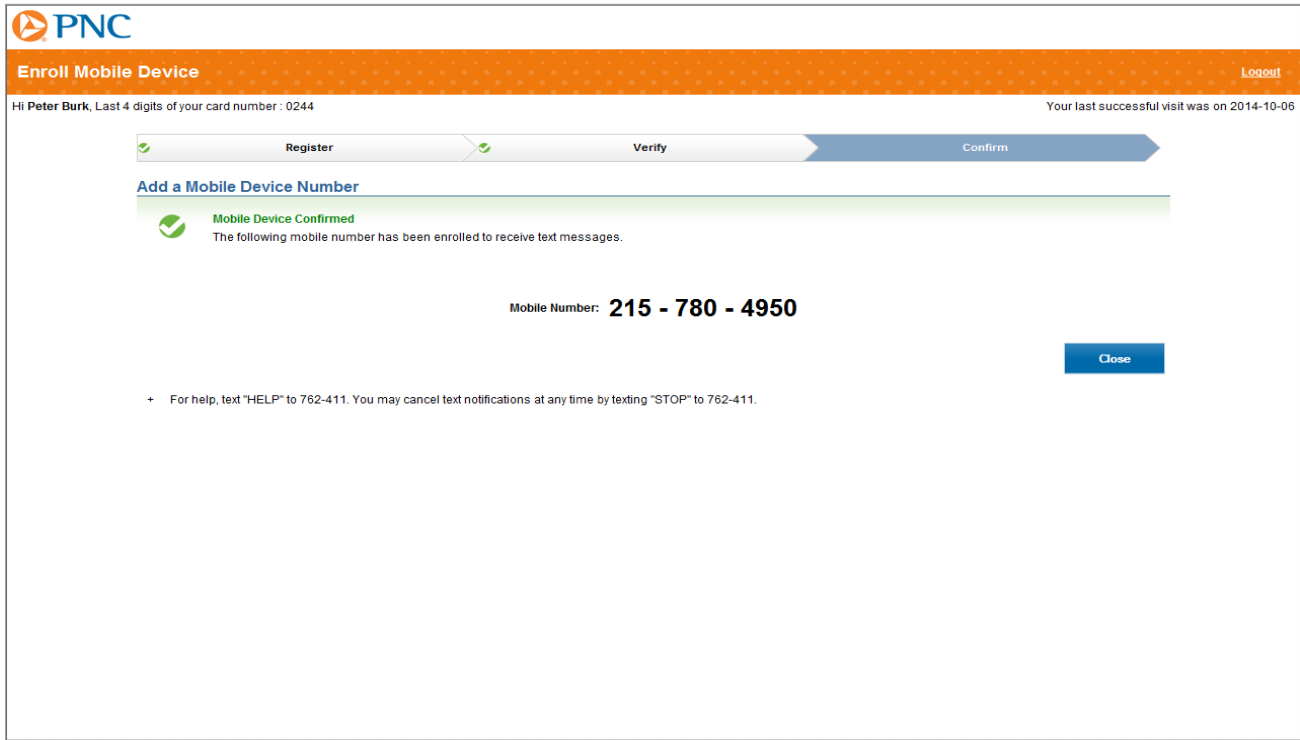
PNC

Enroll Mobile Device

Logout

Hi Peter Burk, Last 4 digits of your card number : 0244

Your last successful visit was on 2014-10-06

Register

Verify

Confirm

Add a Mobile Device Number

Mobile Device Confirmed

The following mobile number has been enrolled to receive text messages.

Mobile Number: 215 - 780 - 4950

Close

+ For help, text "HELP" to 762-411. You may cancel text notifications at any time by texting "STOP" to 762-411.